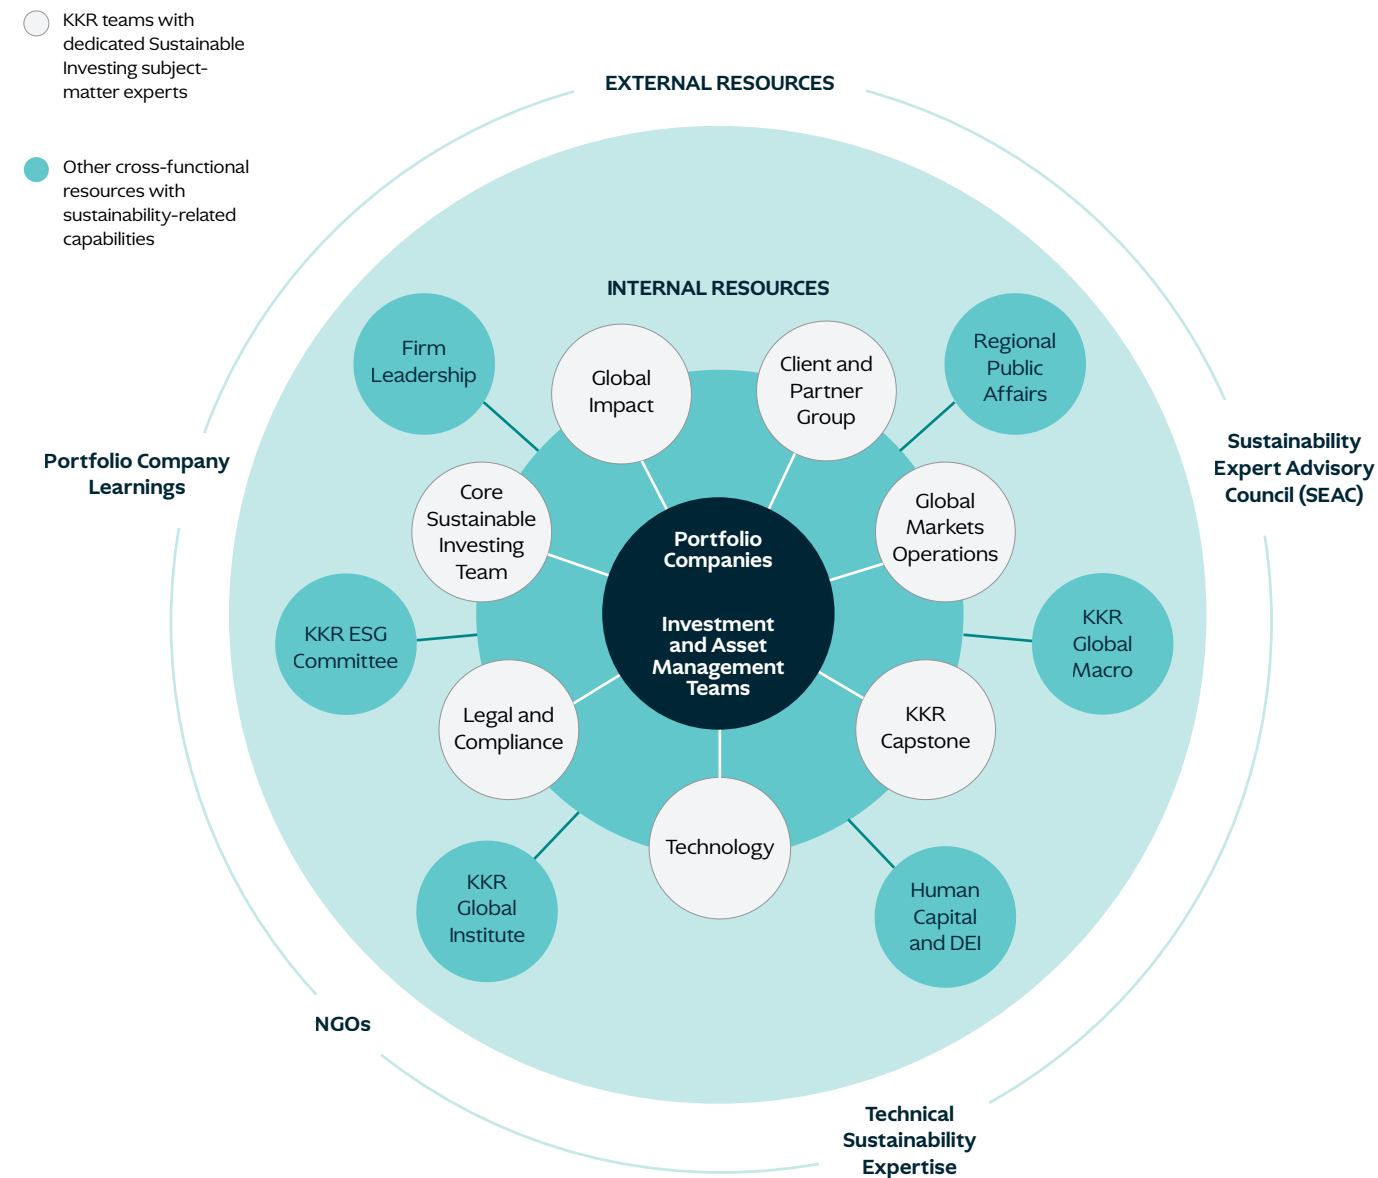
KKR teams with dedicated Sustainable Investing subject-matter experts

Other cross-functional resources with sustainability-related capabilities

EXTERNAL RESOURCES

INTERNAL RESOURCES

Firm Leadership

Global Impact

Client and Partner Group

Regional Public Affairs

Portfolio Company Learnings

Sustainability Expert Advisory Council (SEAC)

Core Sustainable Investing Team

Portfolio Companies

Investment and Asset Management Teams

Global Markets Operations

KKR ESG Committee

KKR Global Macro

Legal and Compliance

KKR Capstone

Technology

KKR Global Institute

Human Capital and DEI

NGOs

Technical Sustainability Expertise